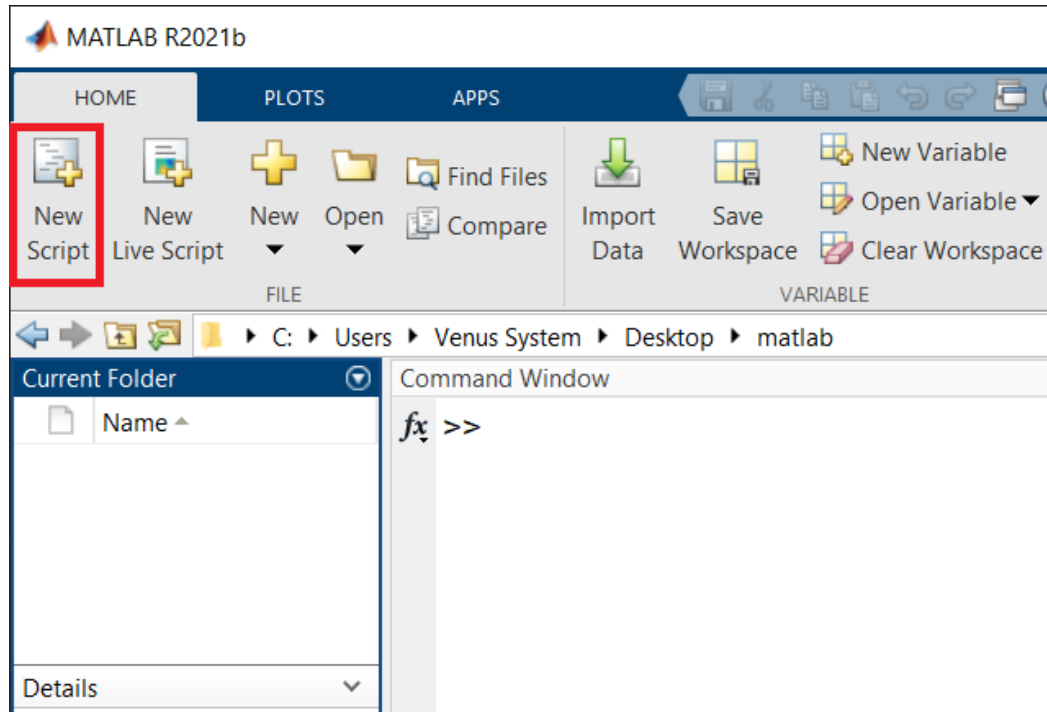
MATLAB R2021b

HOME PLOTS APPS

New Script

New Live Script

New

Open

Find Files

Compare

FILE

Import Data

Save Workspace

New Variable

Open Variable

Clear Workspace

VARIABLE

C: ▸ Users ▸ Venus System ▸ Desktop ▸ matlab

Current Folder

Name

Details

Command Window

$fx$ >>